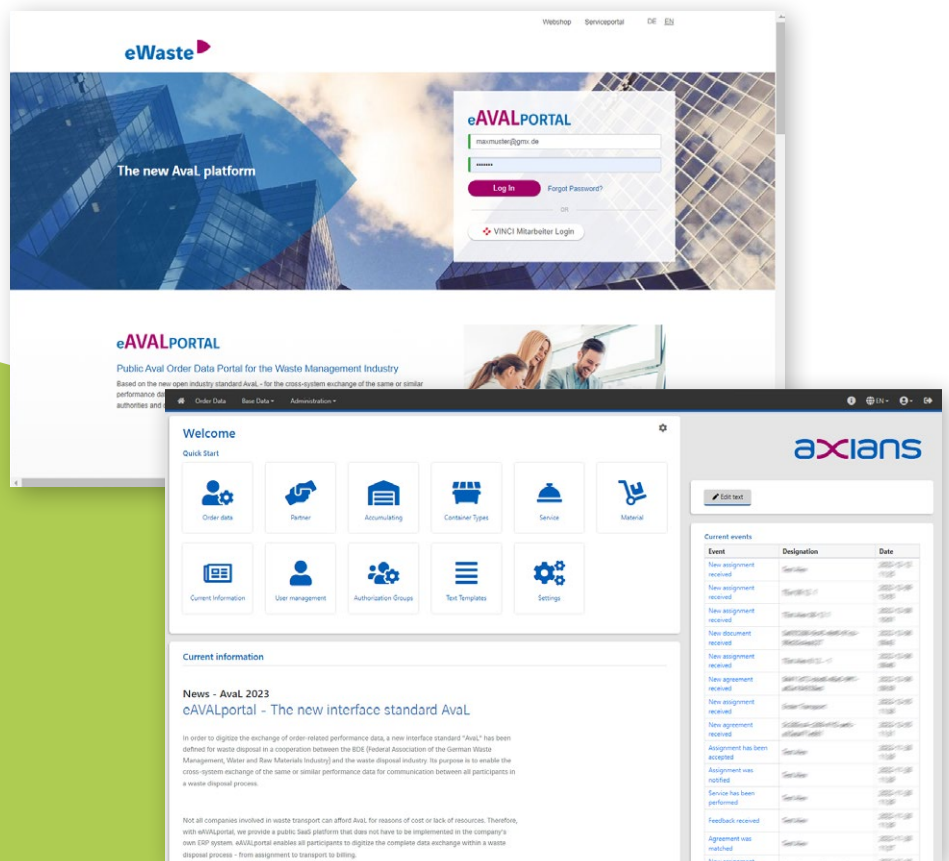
Webshop Serviceportal DE EN

eWaste

The new AvaL platform

eAVALPORTAL

maxmuster@gmx.de

••••••••

Log In

Forgot Password?

OR

VINCI Mitarbeiter Login

eAVALPORTAL

Public Aval Order Data Portal for the Waste Management Industry

Based on the new open industry standard AvaL - for the cross-system exchange of the same or similar performance da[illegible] authorities and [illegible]

Order Data Base Data Administration

Welcome

Quick Start

Order data

Partner

Accumulating

Container Types

Service

Material

Current Information

User management

Authorization Groups

Text Templates

Settings

axians

Edit text

Current events

| Event | Designation | Date |
|---|---|---|
| New assignment received | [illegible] | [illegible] |
| New assignment received | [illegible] | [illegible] |
| New assignment received | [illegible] | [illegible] |
| New document received | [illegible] | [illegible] |
| New assignment received | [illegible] | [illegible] |
| New agreement received | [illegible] | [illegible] |
| New assignment received | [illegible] | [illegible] |
| New agreement received | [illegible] | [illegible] |
| Assignment has been accepted | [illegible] | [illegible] |
| Assignment was notified | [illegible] | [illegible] |
| Service has been performed | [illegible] | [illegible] |
| Feedback received | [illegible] | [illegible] |
| Agreement was matched | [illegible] | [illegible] |

Current information

News - AvaL 2023

eAVALportal - The new interface standard AvaL

In order to digitize the exchange of order-related performance data, a new interface standard "AvaL" has been defined for waste disposal in a cooperation between the BDE (Federal Association of the German Waste Management, Water and Raw Materials Industry) and the waste disposal industry. Its purpose is to enable the cross-system exchange of the same or similar performance data for communication between all participants in a waste disposal process.

Not all companies involved in waste transport can afford AvaL for reasons of cost or lack of resources. Therefore, with eAVALportal, we provide a public SaaS platform that does not have to be implemented in the company's own ERP system. eAVALportal enables all participants to digitize the complete data exchange within a waste disposal process - from assignment to transport to billing.